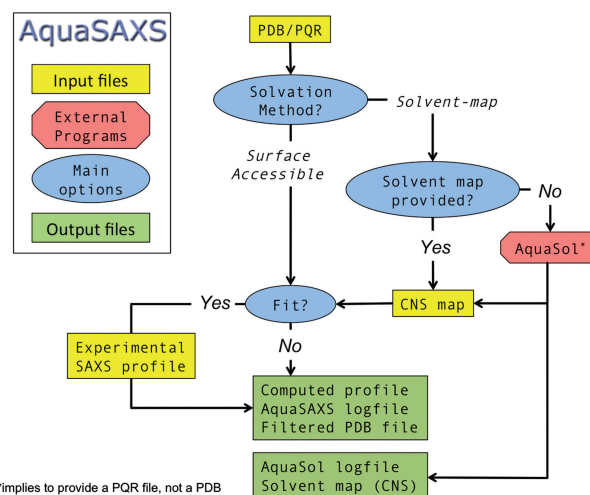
AquaSAXS

Input files

External Programs

Main options

Output files

PDB/PQR

Solvation Method?

Solvent-map

Surface Accessible

Solvent map provided?

No

Yes

AquaSol*

Yes

Fit?

CNS map

No

Experimental SAXS profile

Computed profile
AquaSAXS logfile
Filtered PDB file

AquaSol logfile
Solvent map (CNS)

*implies to provide a PQR file, not a PDB